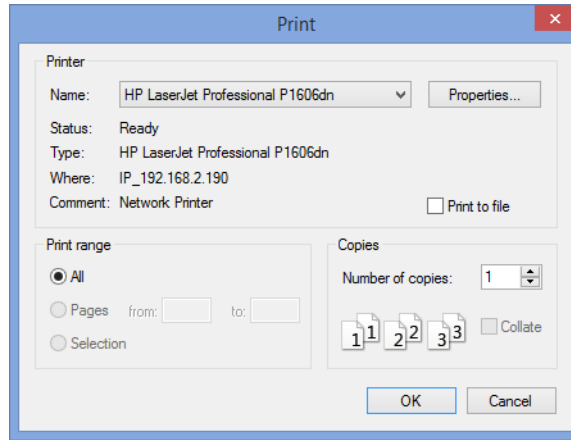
Print

Printer

Name: HP LaserJet Professional P1606dn

Properties...

Status: Ready

Type: HP LaserJet Professional P1606dn

Where: IP_192.168.2.190

Comment: Network Printer

Print to file

Print range

All

Pages from: to:

Selection

Copies

Number of copies: 1

1 1 2 2 3 3

Collate

OK

Cancel